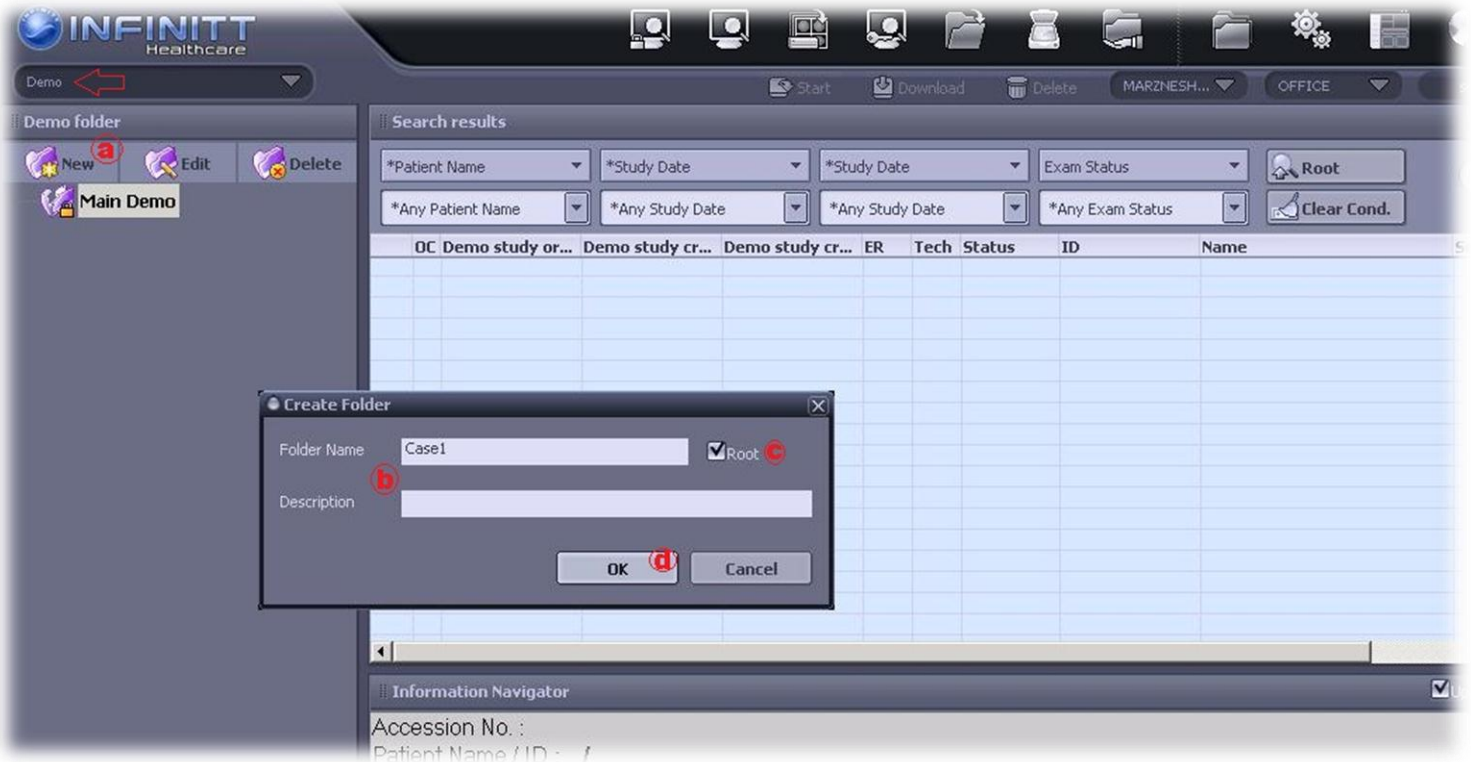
INFINITT Healthcare

Demo

Start Download Delete MARZNESH... OFFICE

Demo folder

New a Edit Delete

Main Demo

Search results

*Patient Name *Study Date *Study Date Exam Status Root

*Any Patient Name *Any Study Date *Any Study Date *Any Exam Status Clear Cond.

| | OC | Demo study or... | Demo study cr... | Demo study cr... | ER | Tech | Status | ID | Name |
|---|---|---|---|---|---|---|---|---|---|

Create Folder

Folder Name Case1 Root c

b

Description

OK d Cancel

Information Navigator

Accession No. :

Patient Name / ID : /